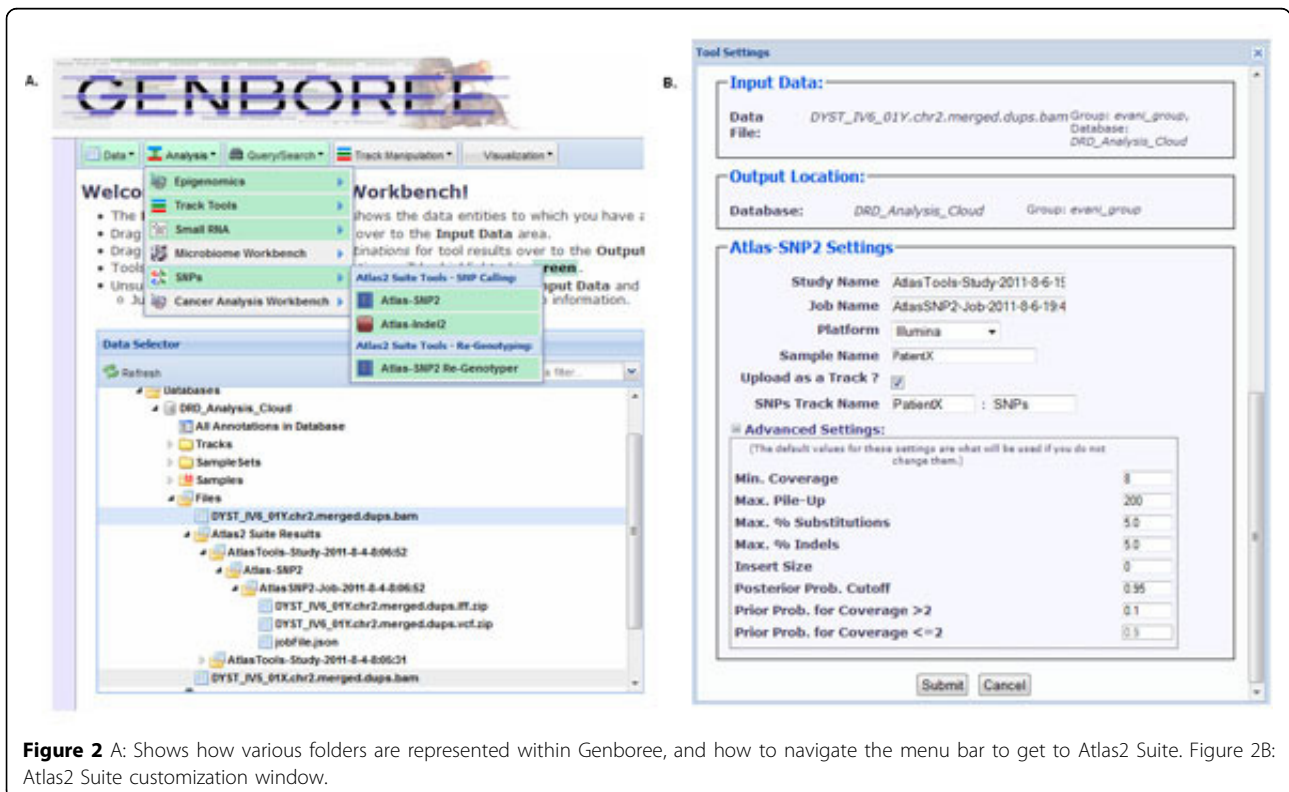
A.

GENBOREE

Data ▾ | Analysis ▾ | Query/Search ▾ | Track Manipulation ▾ | Visualization ▾

Welco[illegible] Workbench!
• The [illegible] hows the data entities to which you have a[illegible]
• Drag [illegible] over to the **Input Data** area.
• Drag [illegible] tinations for tool results over to the **Output**
• Tools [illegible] reen.
• Unsu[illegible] nput Data and
  ◦ Ju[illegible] information.

Epigenomics
Track Tools
Small RNA
Microbiome Workbench
SNPs
Cancer Analysis Workbench

Atlas2 Suite Tools - SNP Calling
Atlas-SNP2
Atlas-Indel2
Atlas2 Suite Tools - Re-Genotyping
Atlas-SNP2 Re-Genotyper

Data Selector
Refresh
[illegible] filter...
Databases
DRD_Analysis_Cloud
All Annotations in Database
Tracks
SampleSets
Samples
Files
DYST_IV6_01Y.chr2.merged.dups.bam
Atlas2 Suite Results
AtlasTools-Study-2011-8-4-8:06:52
Atlas-SNP2
AtlasSNP2-Job-2011-8-4-8:06:52
DYST_IV6_01Y.chr2.merged.dups.lff.zip
DYST_IV6_01Y.chr2.merged.dups.vcf.zip
jobFile.json
AtlasTools-Study-2011-8-4-8:05:31
DYST_IV5_01X.chr2.merged.dups.bam

B.

Tool Settings

Input Data:
Data File: DYST_IV6_01Y.chr2.merged.dups.bam Group: evani_group, Database: DRD_Analysis_Cloud

Output Location:
Database: DRD_Analysis_Cloud Group: evani_group

Atlas-SNP2 Settings
Study Name: AtlasTools-Study-2011-8-6-1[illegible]
Job Name: AtlasSNP2-Job-2011-8-6-19:4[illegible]
Platform: Illumina
Sample Name: PatientX
Upload as a Track ?
SNPs Track Name: PatientX : SNPs
Advanced Settings:
(The default values for these settings are what will be used if you do not change them.)

| | |
|---|---|
| Min. Coverage | 8 |
| Max. Pile-Up | 200 |
| Max. % Substitutions | 5.0 |
| Max. % Indels | 5.0 |
| Insert Size | 0 |
| Posterior Prob. Cutoff | 0.95 |
| Prior Prob. for Coverage >2 | 0.1 |
| Prior Prob. for Coverage <=2 | 0.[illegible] |

Submit | Cancel

**Figure 2** A: Shows how various folders are represented within Genboree, and how to navigate the menu bar to get to Atlas2 Suite. Figure 2B: Atlas2 Suite customization window.